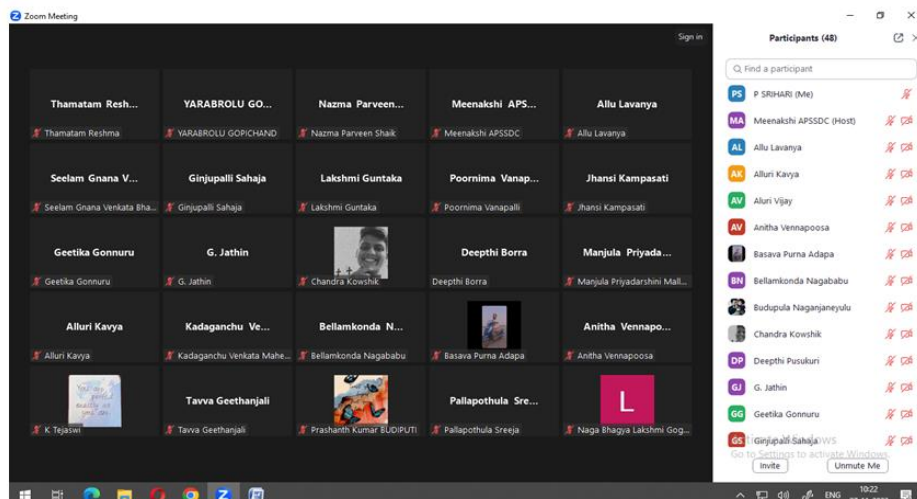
Zoom Meeting

Sign in

Thamatam Resh...
Thamatam Reshma

YARABROLU GO...
YARABROLU GOPICHAND

Nazma Parveen...
Nazma Parveen Shaik

Meenakshi APS...
Meenakshi APSSDC

Allu Lavanya
Allu Lavanya

Seelam Gnana V...
Seelam Gnana Venkata Bha...

Ginjupalli Sahaja
Ginjupalli Sahaja

Lakshmi Guntaka
Lakshmi Guntaka

Poornima Vanap...
Poornima Vanapalli

Jhansi Kampasati
Jhansi Kampasati

Geetika Gonnuru
Geetika Gonnuru

G. Jathin
G. Jathin

Chandra Kowshik

Deepthi Borra
Deepthi Borra

Manjula Priyada...
Manjula Priyadarshini Mall...

Alluri Kavya
Alluri Kavya

Kadaganchu Ve...
Kadaganchu Venkata Mahe...

Bellamkonda N...
Bellamkonda Nagababu

Basava Purna Adapa

Anitha Vennapo...
Anitha Vennapoosa

K Tejaswi

Tavva Geethanjali
Tavva Geethanjali

Prashanth Kumar BUDIPUTI

Pallapothula Sre...
Pallapothula Sreeja

L
Naga Bhagya Lakshmi Gog...

Participants (48)

Find a participant

PS P SRIHARI (Me)
MA Meenakshi APSSDC (Host)
AL Allu Lavanya
AK Alluri Kavya
AV Aluri Vijay
AV Anitha Vennapoosa
Basava Purna Adapa
BN Bellamkonda Nagababu
Budupula Naganjaneyulu
Chandra Kowshik
DP Deepthi Pusukuri
GJ G. Jathin
GG Geetika Gonnuru
GS Ginjupalli Sahaja

Activate Windows
Go to Settings to activate Windows.

Invite
Unmute Me

ENG
10:22